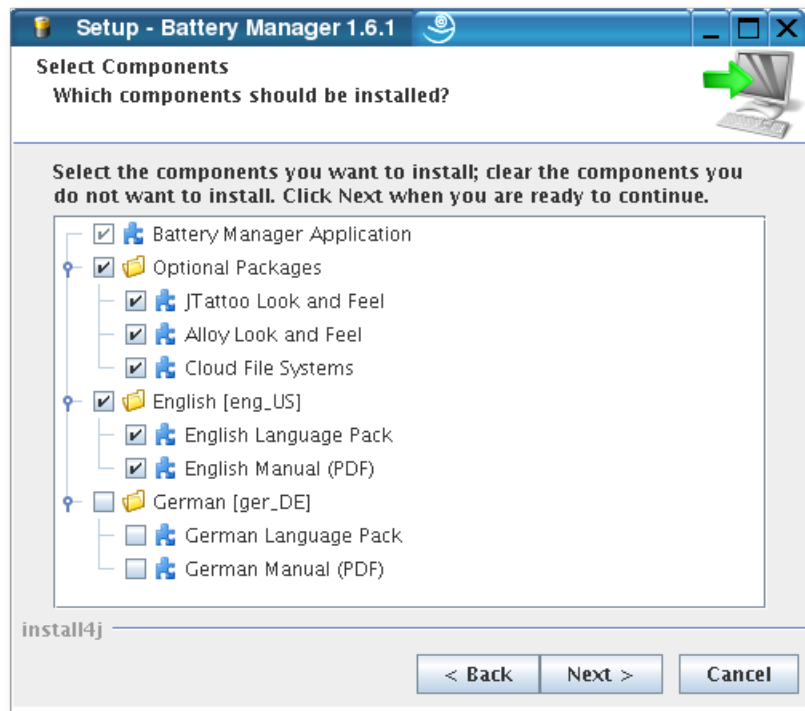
Setup - Battery Manager 1.6.1

Select Components
Which components should be installed?

Select the components you want to install; clear the components you do not want to install. Click Next when you are ready to continue.

Battery Manager Application
Optional Packages
JTattoo Look and Feel
Alloy Look and Feel
Cloud File Systems
English [eng_US]
English Language Pack
English Manual (PDF)
German [ger_DE]
German Language Pack
German Manual (PDF)

install4j

< Back
Next >
Cancel